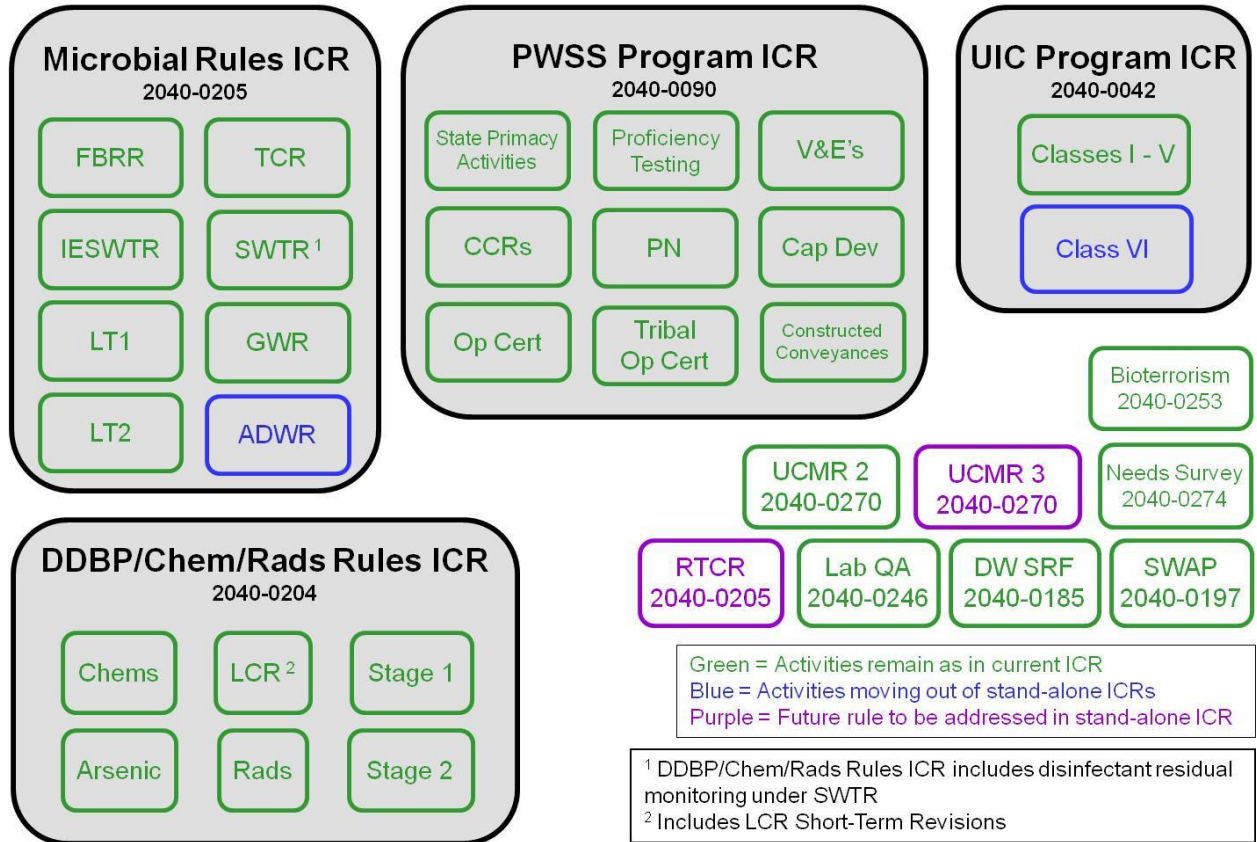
Microbial Rules ICR
2040-0205

FBRR
TCR
IESWTR
SWTR $^1$
LT1
GWR
LT2
ADWR

PWSS Program ICR
2040-0090

State Primacy Activities
Proficiency Testing
V&E's
CCRs
PN
Cap Dev
Op Cert
Tribal Op Cert
Constructed Conveyances

UIC Program ICR
2040-0042

Classes I - V
Class VI

Bioterrorism 2040-0253

UCMR 2 2040-0270
UCMR 3 2040-0270
Needs Survey 2040-0274

RTCR 2040-0205
Lab QA 2040-0246
DW SRF 2040-0185
SWAP 2040-0197

DDBP/Chem/Rads Rules ICR
2040-0204

Chems
LCR $^2$
Stage 1
Arsenic
Rads
Stage 2

Green = Activities remain as in current ICR
Blue = Activities moving out of stand-alone ICRs
Purple = Future rule to be addressed in stand-alone ICR

$^1$ DDBP/Chem/Rads Rules ICR includes disinfectant residual monitoring under SWTR
$^2$ Includes LCR Short-Term Revisions